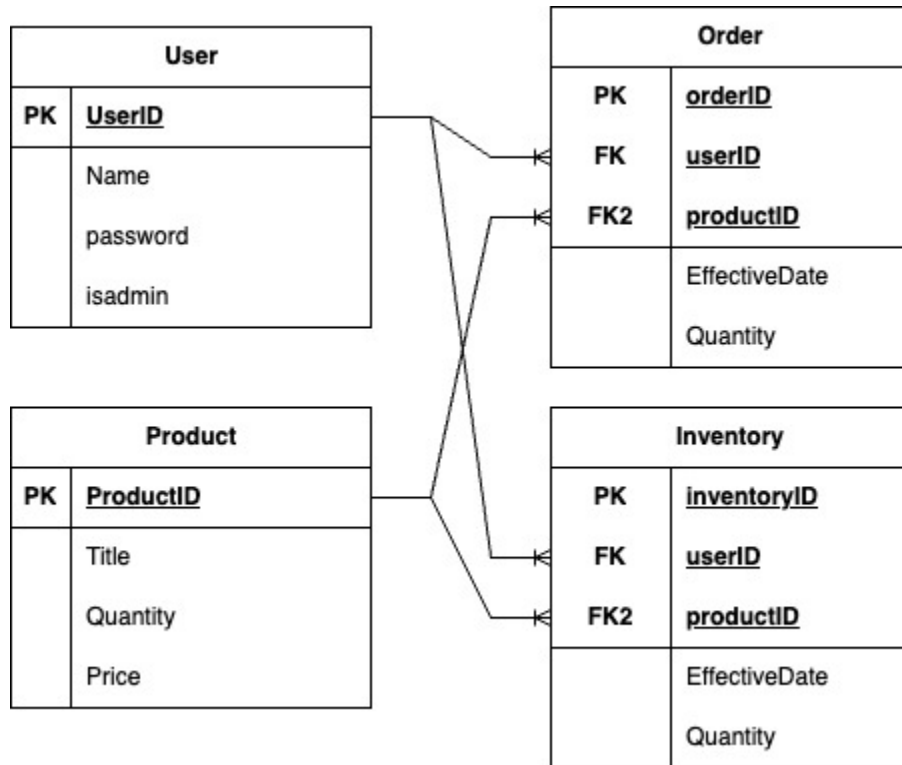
| User | |
|---|---|
| PK | UserID |
| | Name |
| | password |
| | isadmin |

| Order | |
|---|---|
| PK | orderID |
| FK | userID |
| FK2 | productID |
| | EffectiveDate |
| | Quantity |

| Product | |
|---|---|
| PK | ProductID |
| | Title |
| | Quantity |
| | Price |

| Inventory | |
|---|---|
| PK | inventoryID |
| FK | userID |
| FK2 | productID |
| | EffectiveDate |
| | Quantity |